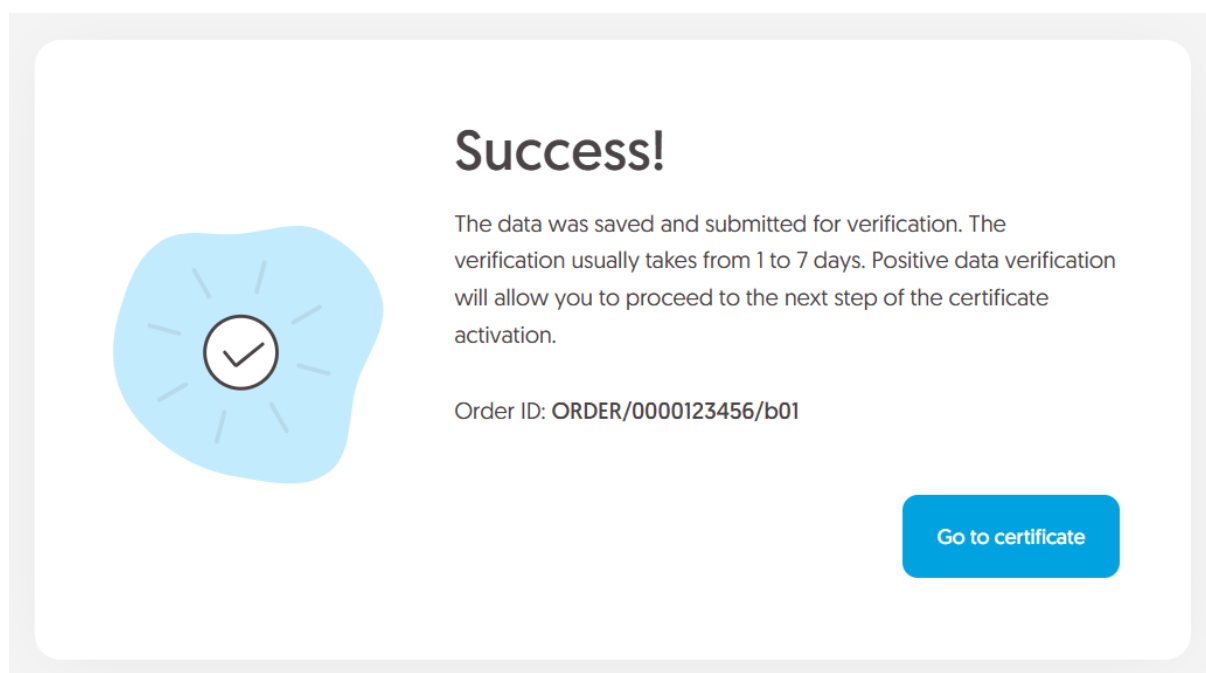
Success!

The data was saved and submitted for verification. The verification usually takes from 1 to 7 days. Positive data verification will allow you to proceed to the next step of the certificate activation.

Order ID: ORDER/0000123456/b01

Go to certificate